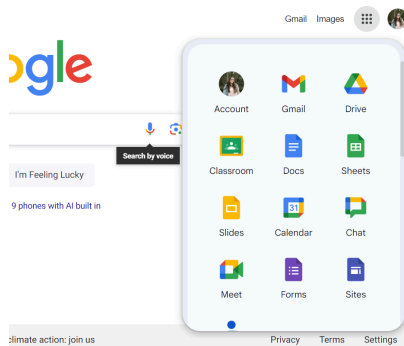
Gmail Images

ogle

Search by voice

I'm Feeling Lucky

9 phones with AI built in

Account
Gmail
Drive
Classroom
Docs
Sheets
Slides
31
Calendar
Chat
Meet
Forms
Sites

climate action: join us

Privacy Terms Settings